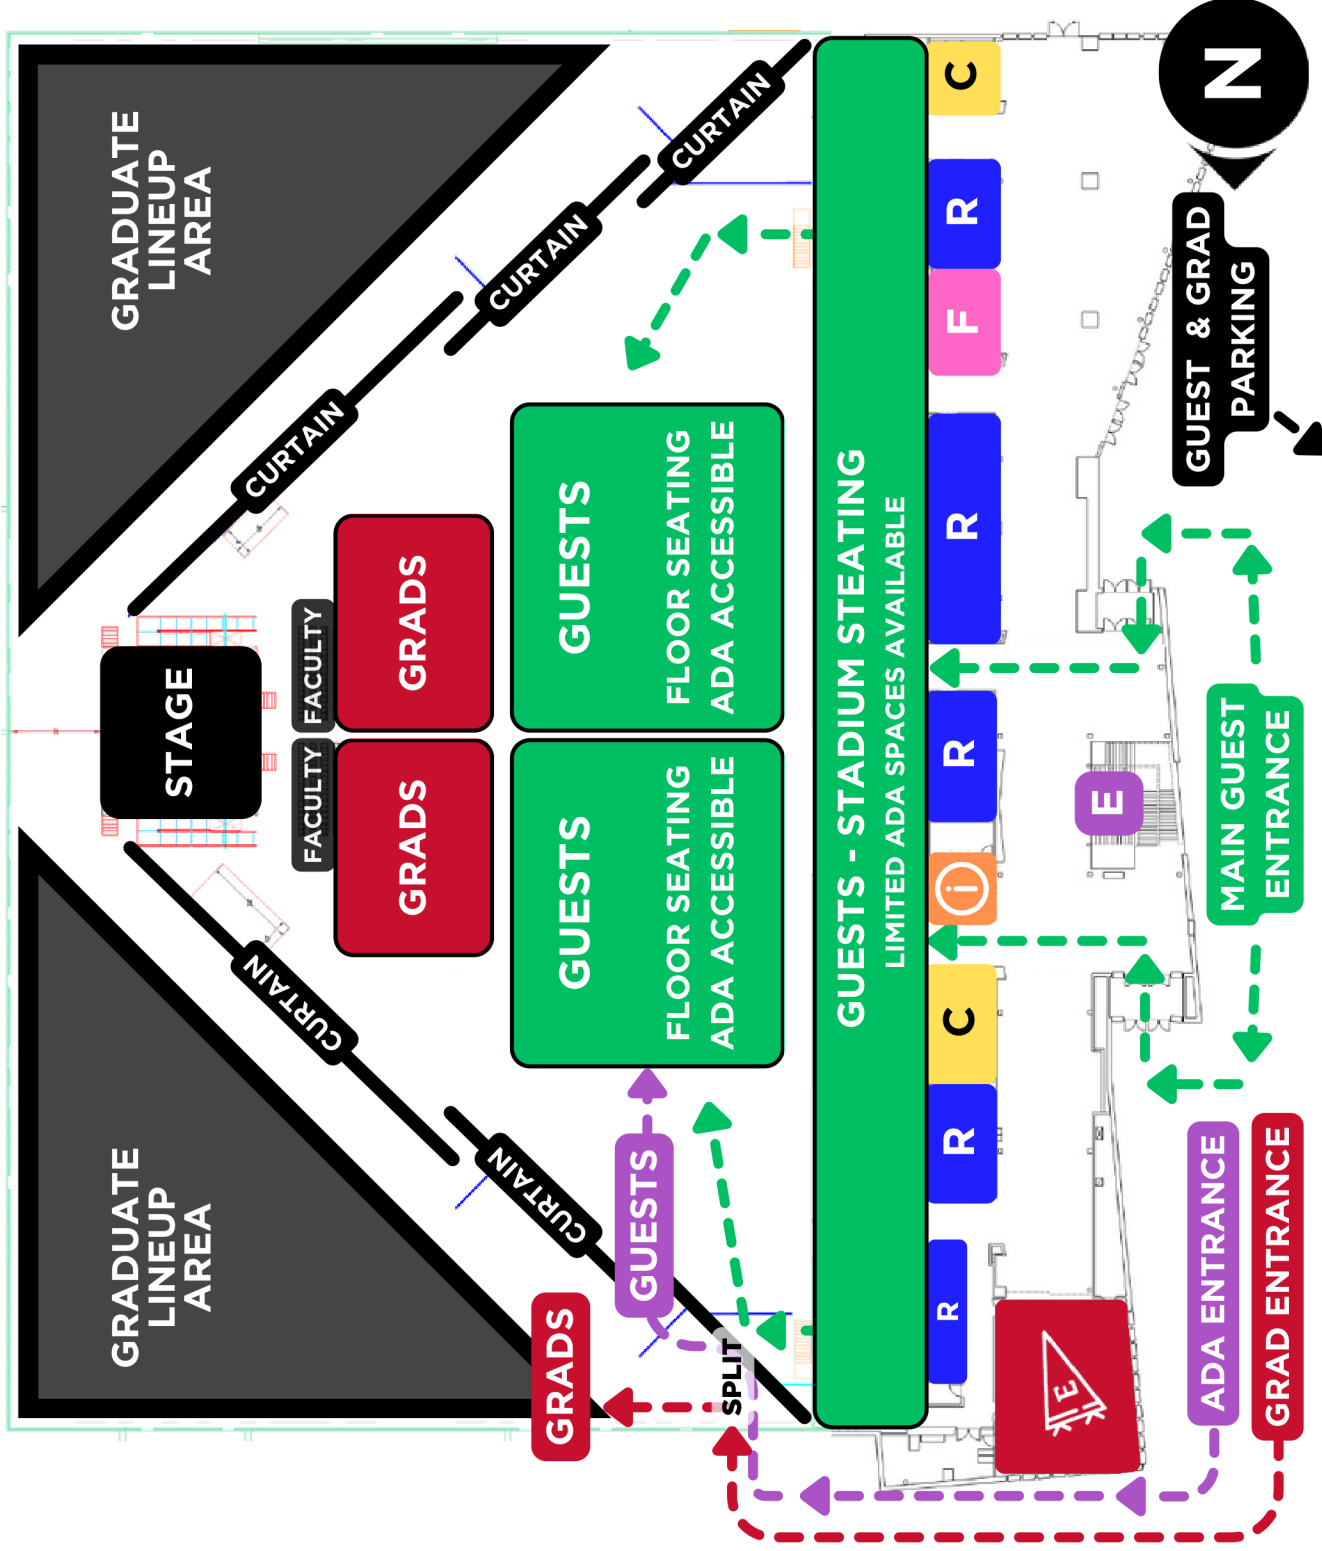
GRADUATE LINEUP AREA

CURTAIN

CURTAIN

CURTAIN

STAGE

FACULTY

FACULTY

GRADS

GRADS

GUESTS

FLOOR SEATING

ADA ACCESSIBLE

GUESTS

FLOOR SEATING

ADA ACCESSIBLE

CURTAIN

CURTAIN

GRADUATE LINEUP AREA

GUESTS

GRADS

SPLIT

GUESTS - STADIUM STEATING

LIMITED ADA SPACES AVAILABLE

C

R

F

R

R

i

C

R

R

E

N

GUEST & GRAD PARKING

MAIN GUEST ENTRANCE

ADA ENTRANCE

GRAD ENTRANCE